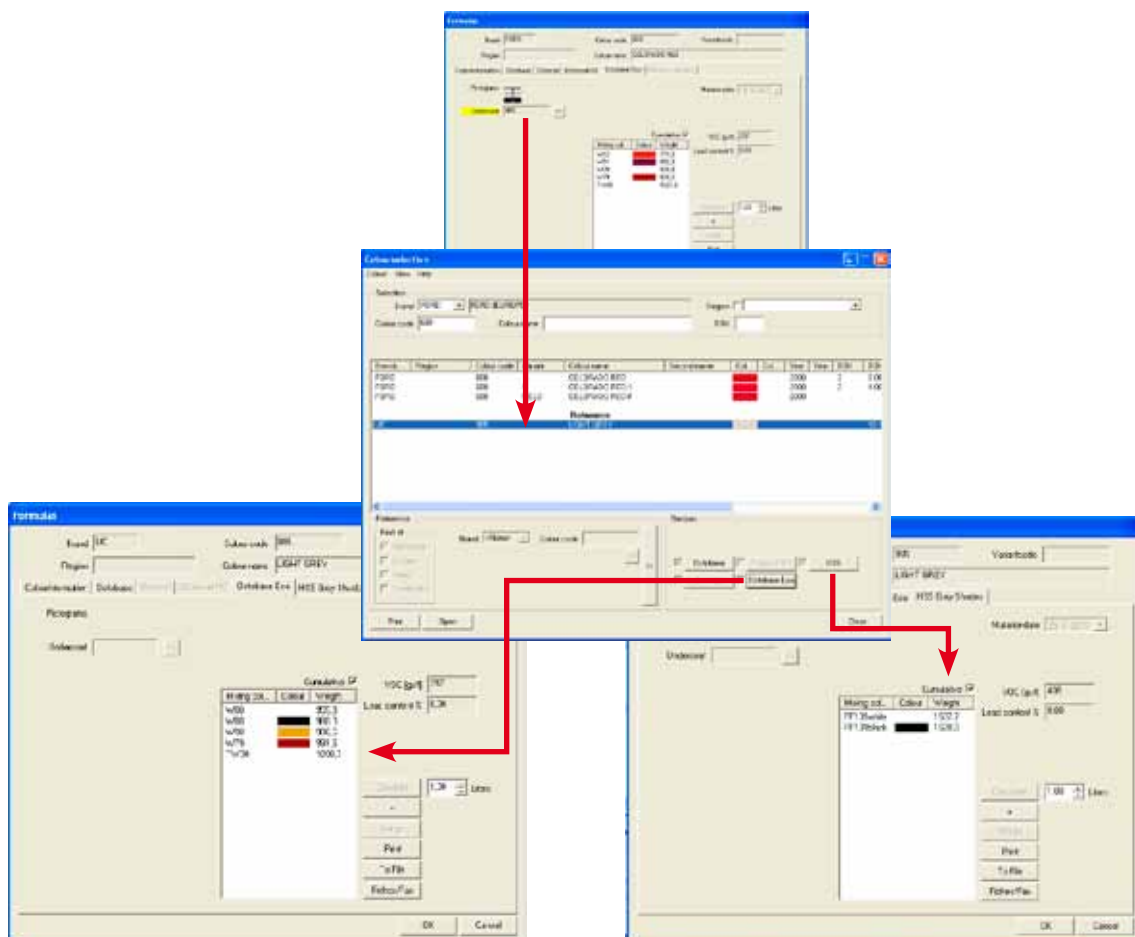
Formulas

Brand: FSPO
Region:
Colour code: 868
Colour name: CELURVOO RED
Variantcode:
Colourinformation | Database | Internet | Accessories | Database Eco

Pictograms
Undercoat: 868

Cumulative ☑
Mixing col... | Colour | Weight
W52 | | 775,3
W51 | | 865,3
W05 | | 900,0
W70 | | 955,2
TW36 | | 1000,0
VOC (g/l): 737
Lead content %: 0,00
Mixture size
liters

Colour selection
Colour View Help
Selection
Brand: FSPO ▾ | ROXO ALUREPO
Region: ☐
Colour code: 868
Colour name
EAN

| Brands | Region | Colour code | Variant | Colour name | Second name | Col. | Col. | Year | Year |
|---|---|---|---|---|---|---|---|---|---|
| FSPO | | 868 | | CELURVOO RED | | | | 2000 | |
| FSPO | | 868 | | CELURVOO RED 1 | | | | 2000 | |
| FSPO | | 868 | | CELURVOO RED 2 | | | | 2000 | |
| | | | | Reference | | | | | |
| UC | | 868 | | LIGHT GREY | | | | | |

Reference
Find all
Brand: Allbrands
Colour code
Version
☐ Database ☐ Database Eco ☐ MSS
Database Eco
MSS
Print
Open
Close

Formulas
Brand: UC
Region:
Colour code: 868
Colour name: LIGHT GREY
Colourinformation | Database | Internet | Accessories | Database Eco | MSS Grey Shades
Pictograms
Undercoat

Cumulative ☑
Mixing col... | Colour | Weight
W00 | | 905,3
W80 | | 980,3
W55 | | 906,3
W79 | | 991,3
TW36 | | 1000,0
VOC (g/l): 767
Lead content %: 0,36
Calculate
+
Weight
1,38 liters
Print
To File
Refresh Fav
OK
Cancel

868
LIGHT GREY
Variantcode
Eco | MSS Grey Shades
Mixture size
Undercoat
Cumulative ☑
Mixing col... | Colour | Weight
FP13white | | 1537,7
FP13black | | 1538,3
VOC (g/l): 408
Lead content %: 0,00
Calculate
+
Weight
1,00 liters
Print
To File
Refresh Fav
OK
Cancel